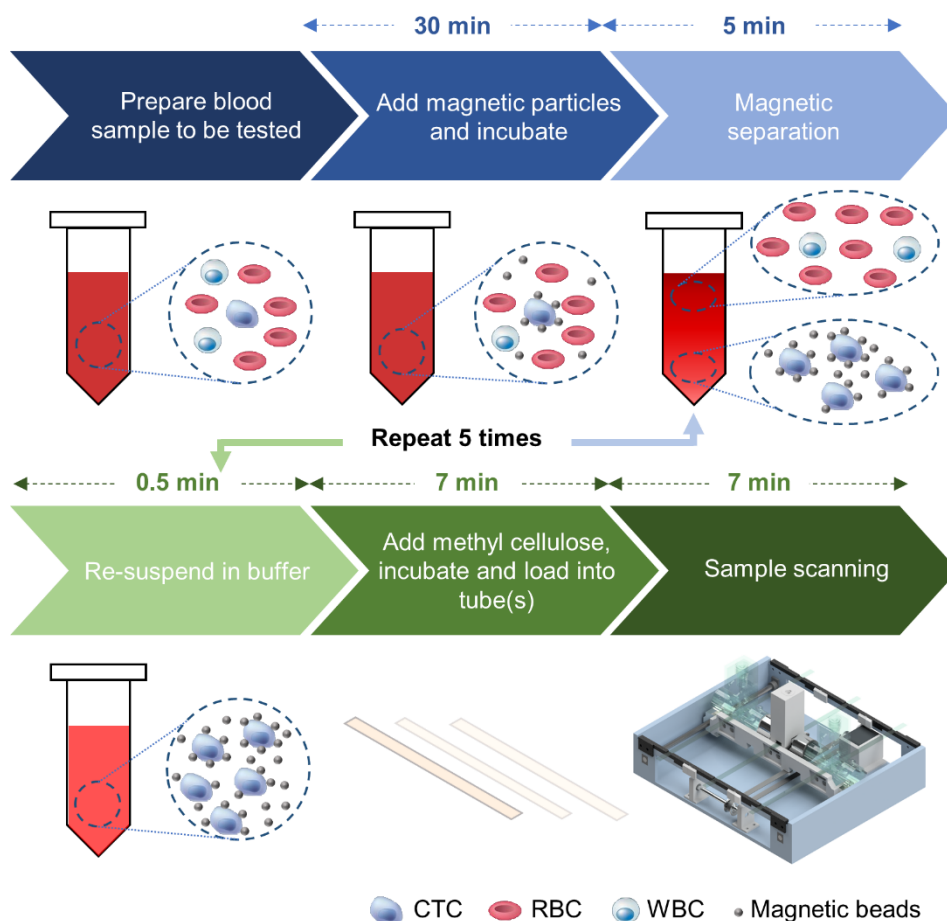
30 min

5 min

Prepare blood sample to be tested

Add magnetic particles and incubate

Magnetic separation

Repeat 5 times

0.5 min

7 min

7 min

Re-suspend in buffer

Add methyl cellulose, incubate and load into tube(s)

Sample scanning

CTC RBC WBC Magnetic beads